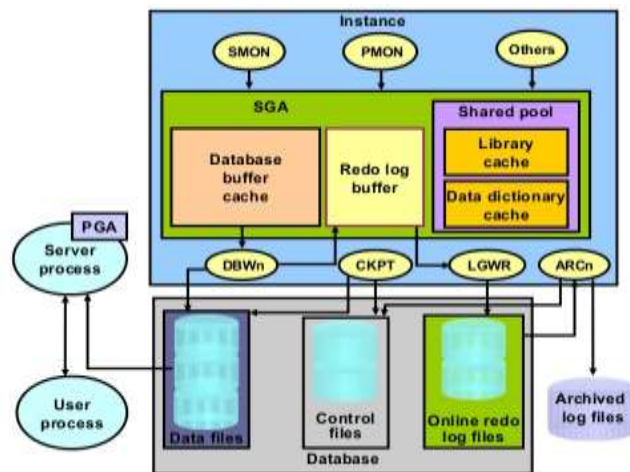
Instance

SMON

PMON

Others

SGA

Shared pool

Library cache

Data dictionary cache

Database buffer cache

Redo log buffer

PGA

Server process

DBWn

CKPT

LGWR

ARCn

User process

Data files

Control files

Online redo log files

Archived log files

Database